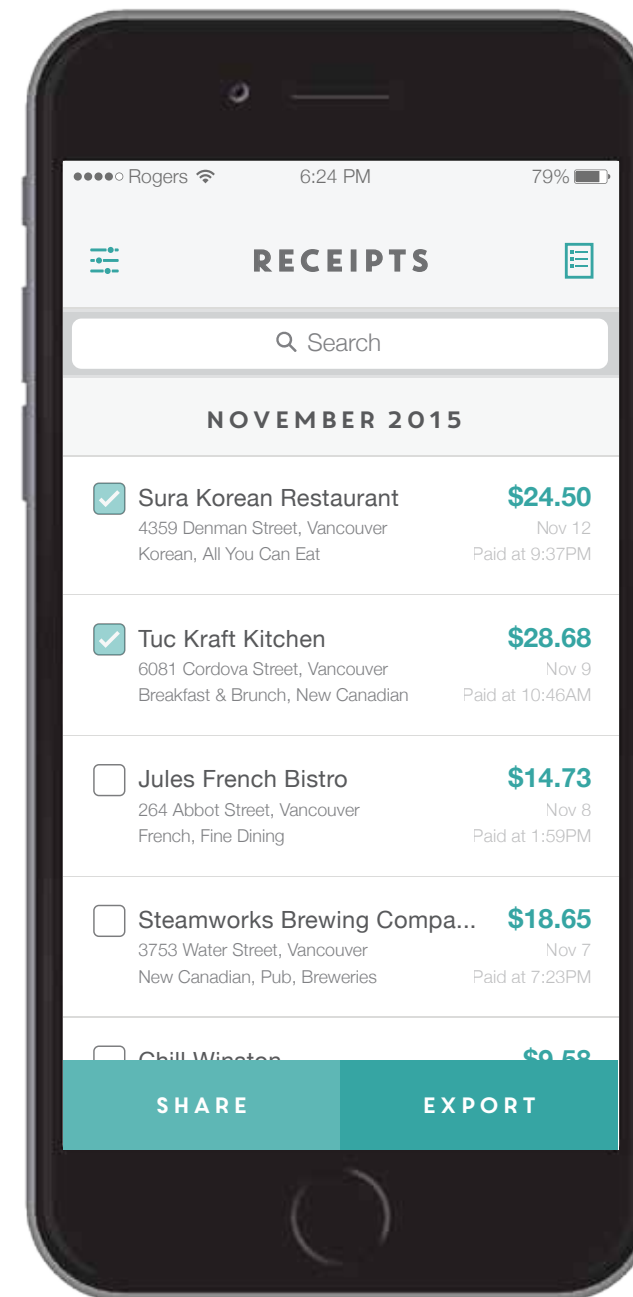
●●●●○ Rogers 6:24 PM 79%

RECEIPTS

Search

NOVEMBER 2015

Sura Korean Restaurant $24.50
4359 Denman Street, Vancouver Nov 12
Korean, All You Can Eat Paid at 9:37PM

Tuc Kraft Kitchen $28.68
6081 Cordova Street, Vancouver Nov 9
Breakfast & Brunch, New Canadian Paid at 10:46AM

Jules French Bistro $14.73
264 Abbot Street, Vancouver Nov 8
French, Fine Dining Paid at 1:59PM

Steamworks Brewing Compa... $18.65
3753 Water Street, Vancouver Nov 7
New Canadian, Pub, Breweries Paid at 7:23PM

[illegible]

SHARE EXPORT